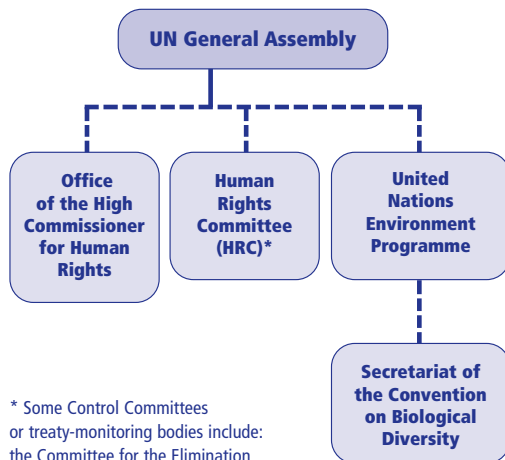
UN General Assembly

Office of the High Commissioner for Human Rights

Human Rights Committee (HRC)*

United Nations Environment Programme

Secretariat of the Convention on Biological Diversity

* Some Control Committees or treaty-monitoring bodies include: the Committee for the Elimination